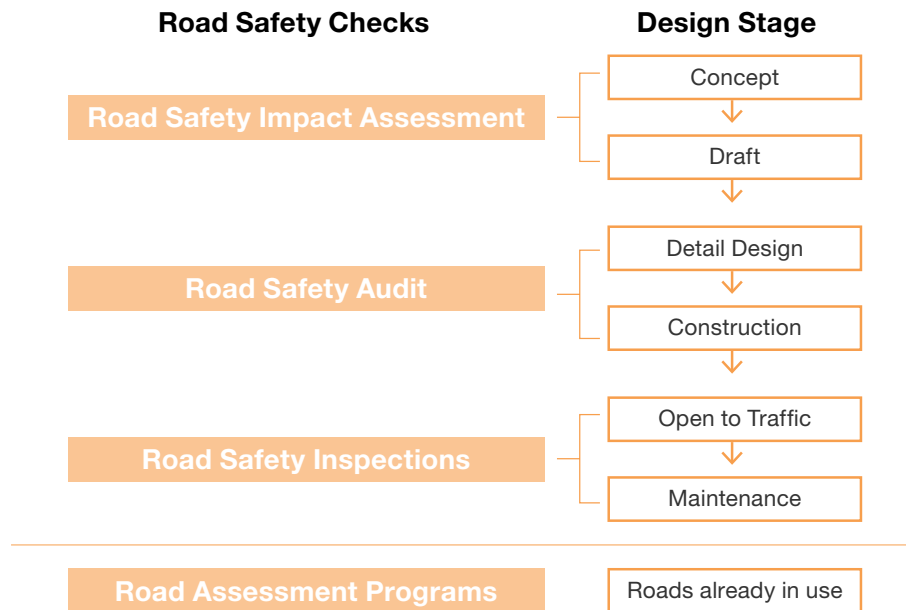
Road Safety Checks

Design Stage

Road Safety Impact Assessment

Concept

Draft

Road Safety Audit

Detail Design

Construction

Road Safety Inspections

Open to Traffic

Maintenance

Road Assessment Programs

Roads already in use